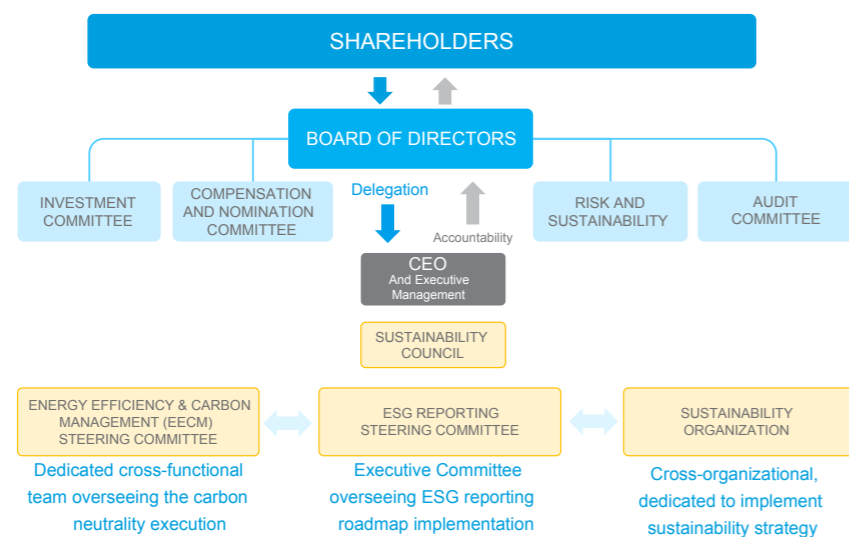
SHAREHOLDERS

BOARD OF DIRECTORS

INVESTMENT COMMITTEE

COMPENSATION AND NOMINATION COMMITTEE

Delegation

Accountability

RISK AND SUSTAINABILITY

AUDIT COMMITTEE

CEO
And Executive Management

SUSTAINABILITY COUNCIL

ENERGY EFFICIENCY & CARBON MANAGEMENT (EECM) STEERING COMMITTEE

ESG REPORTING STEERING COMMITTEE

SUSTAINABILITY ORGANIZATION

Dedicated cross-functional team overseeing the carbon neutrality execution

Executive Committee overseeing ESG reporting roadmap implementation

Cross-organizational, dedicated to implement sustainability strategy